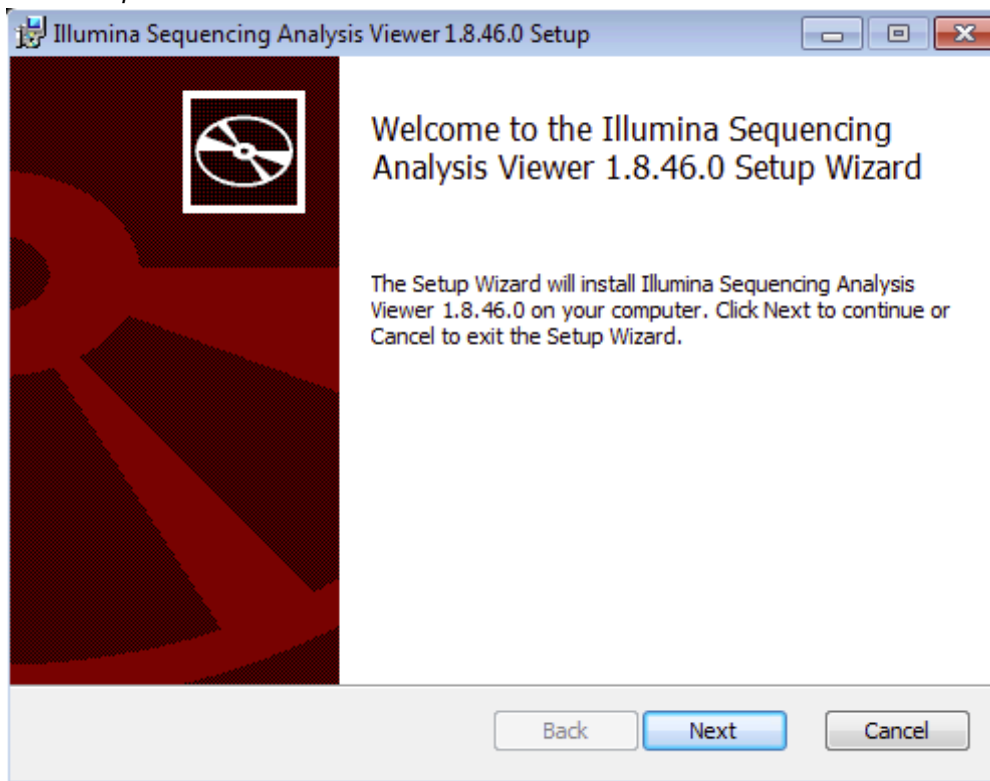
Illumina Sequencing Analysis Viewer 1.8.46.0 Setup

Welcome to the Illumina Sequencing Analysis Viewer 1.8.46.0 Setup Wizard

The Setup Wizard will install Illumina Sequencing Analysis Viewer 1.8.46.0 on your computer. Click Next to continue or Cancel to exit the Setup Wizard.

Back
Next
Cancel